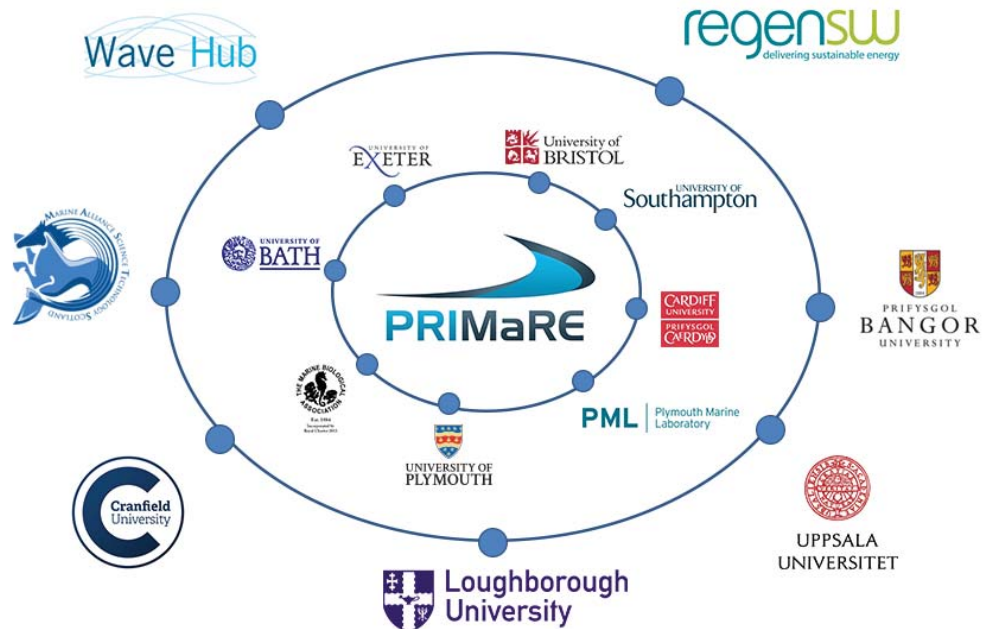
Wave Hub

regensw
delivering sustainable energy

UNIVERSITY OF
EXETER

University of
BRISTOL

UNIVERSITY OF
Southampton

UNIVERSITY OF
BATH

MARINE ALLIANCE SCIENCE TECHNOLOGY SCOTLAND

PRIMaRE

CARDIFF
UNIVERSITY
PRIFYSGOL
CAERDYDD

PRIFYSGOL
BANGOR
UNIVERSITY

THE MARINE BIOLOGICAL ASSOCIATION
Est. 1884
Incorporated by Royal Charter 2013

PML | Plymouth Marine Laboratory

UNIVERSITY OF
PLYMOUTH

Cranfield
University

UPPSALA
UNIVERSITET

Loughborough
University